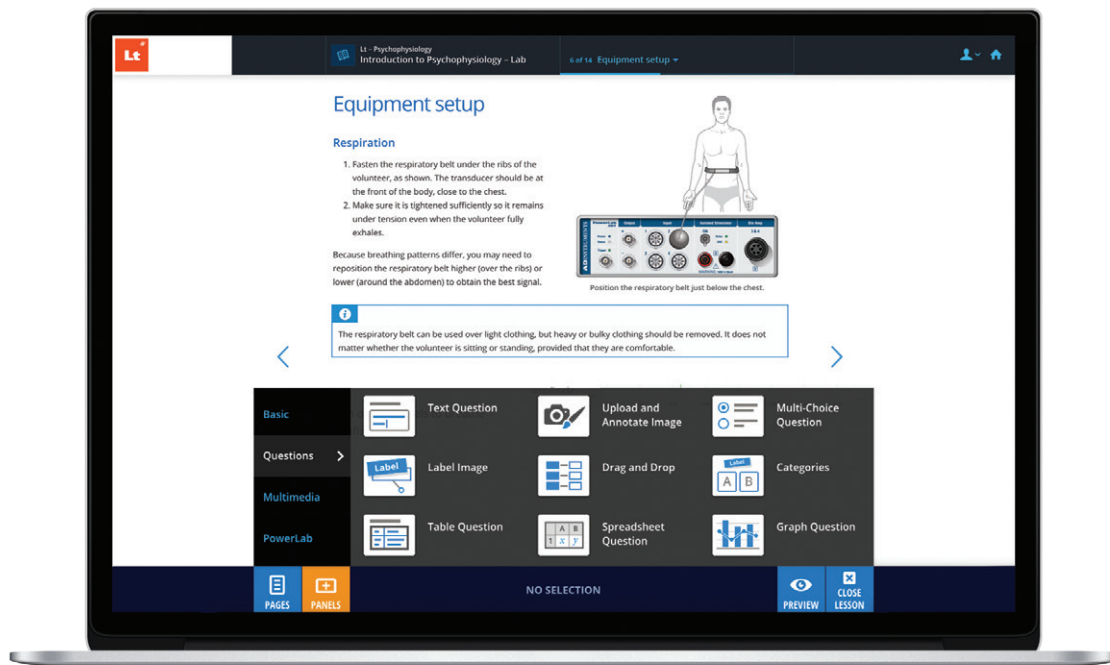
Lt

Lt - Psychophysiology
Introduction to Psychophysiology – Lab

6 of 14 Equipment setup

Equipment setup

Respiration

1. Fasten the respiratory belt under the ribs of the volunteer, as shown. The transducer should be at the front of the body, close to the chest.
2. Make sure it is tightened sufficiently so it remains under tension even when the volunteer fully exhales.

Because breathing patterns differ, you may need to reposition the respiratory belt higher (over the ribs) or lower (around the abdomen) to obtain the best signal.

Position the respiratory belt just below the chest.

The respiratory belt can be used over light clothing, but heavy or bulky clothing should be removed. It does not matter whether the volunteer is sitting or standing, provided that they are comfortable.

Basic
Questions
Multimedia
PowerLab

Text Question
Upload and Annotate Image
Multi-Choice Question
Label
Label Image
Drag and Drop
Label
A B
Categories
Table Question
A B
1 $x$ $y$
Spreadsheet Question
Graph Question

PAGES
PANELS
NO SELECTION
PREVIEW
CLOSE LESSON